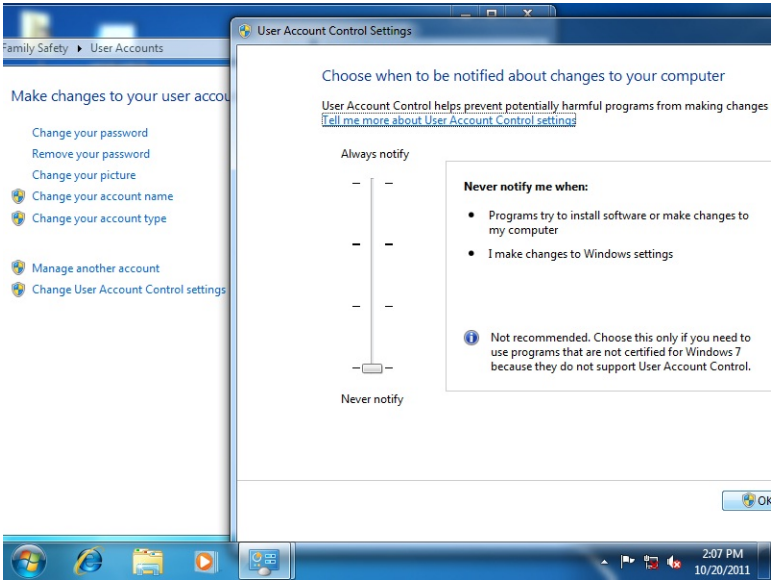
Family Safety ▸ User Accounts

Make changes to your user accou

Change your password
Remove your password
Change your picture
Change your account name
Change your account type

Manage another account
Change User Account Control settings

User Account Control Settings

Choose when to be notified about changes to your computer

User Account Control helps prevent potentially harmful programs from making changes
Tell me more about User Account Control settings

Always notify

Never notify me when:

• Programs try to install software or make changes to my computer

• I make changes to Windows settings

Not recommended. Choose this only if you need to use programs that are not certified for Windows 7 because they do not support User Account Control.

Never notify

OK

2:07 PM
10/20/2011